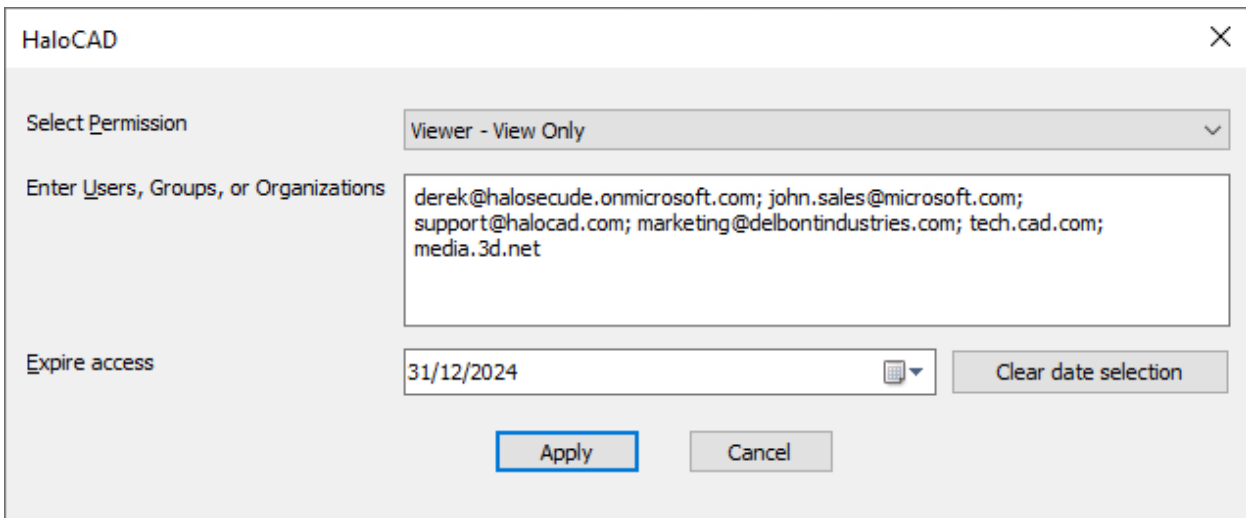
HaloCAD

Select Permission

Viewer - View Only

Enter Users, Groups, or Organizations

derek@halosecude.onmicrosoft.com; john.sales@microsoft.com; support@halocad.com; marketing@delbontindustries.com; tech.cad.com; media.3d.net

Expire access

31/12/2024

Clear date selection

Apply

Cancel